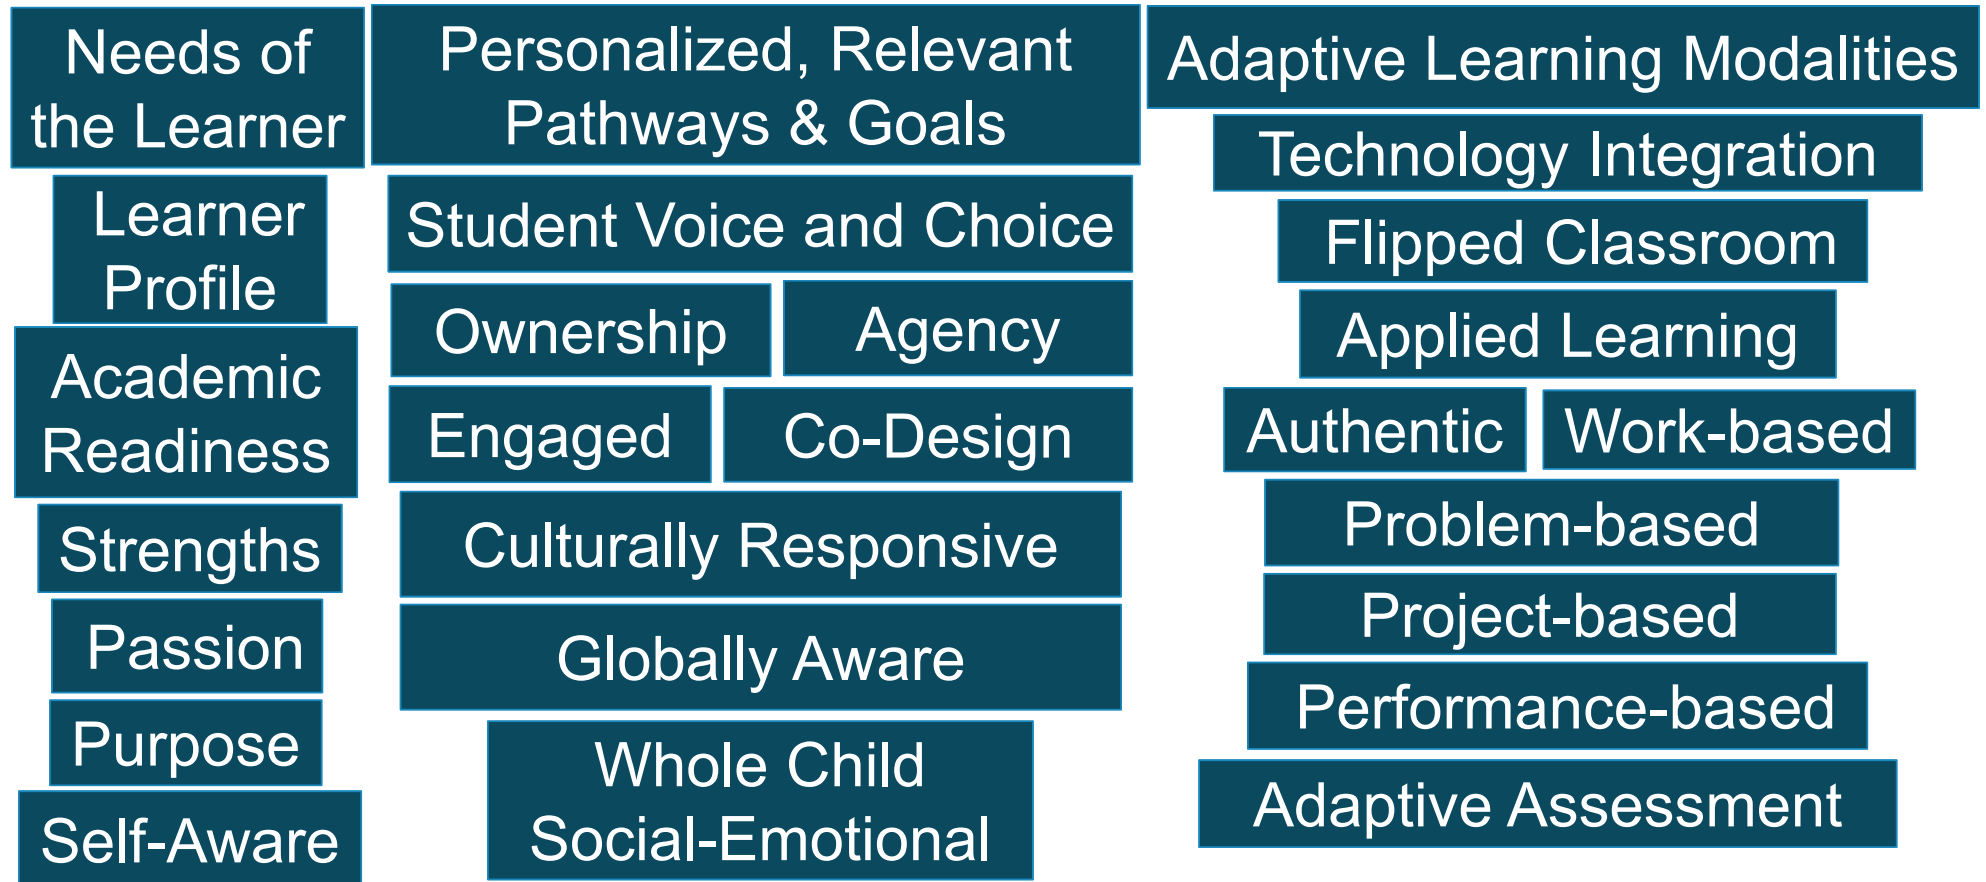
Needs of the Learner

Learner Profile

Academic Readiness

Strengths

Passion

Purpose

Self-Aware

Personalized, Relevant Pathways & Goals

Student Voice and Choice

Ownership

Agency

Engaged

Co-Design

Culturally Responsive

Globally Aware

Whole Child Social-Emotional

Adaptive Learning Modalities

Technology Integration

Flipped Classroom

Applied Learning

Authentic

Work-based

Problem-based

Project-based

Performance-based

Adaptive Assessment